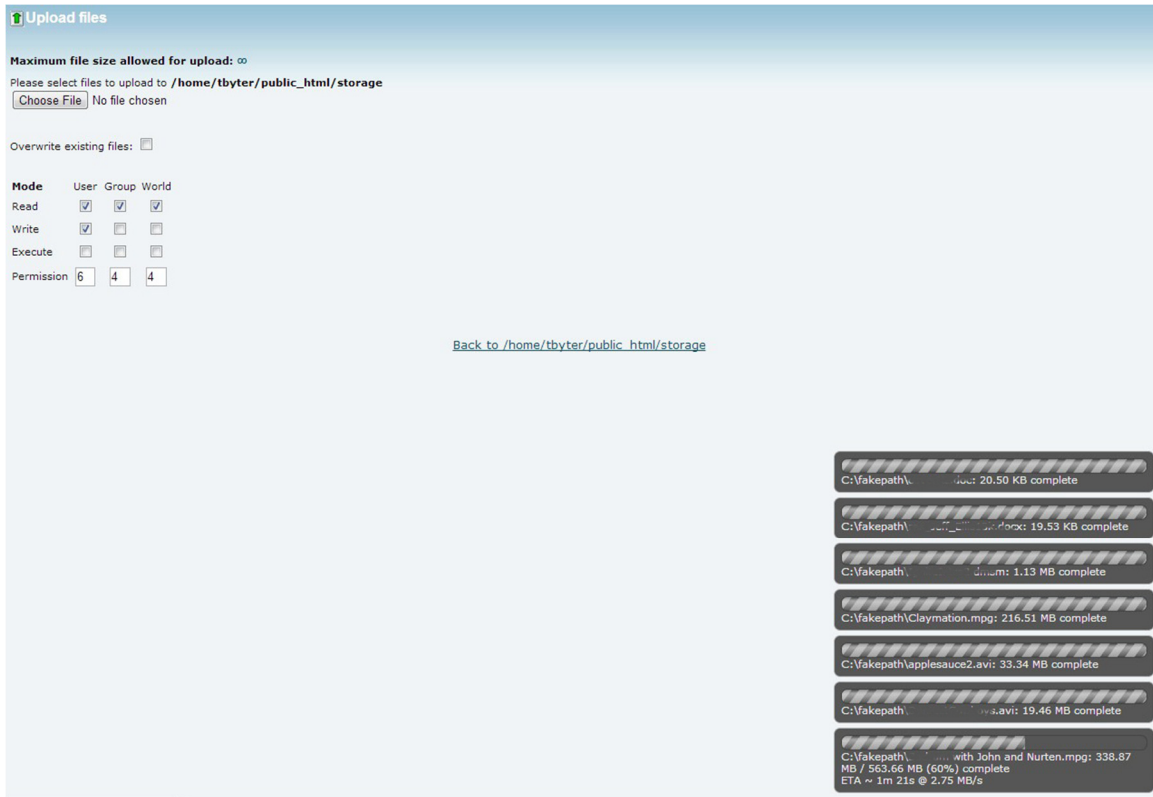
Upload files

Maximum file size allowed for upload: ∞

Please select files to upload to /home/tbyter/public_html/storage

Choose File No file chosen

Overwrite existing files:

| Mode | User | Group | World |
|---|---|---|---|
| Read | ☑ | ☑ | ☑ |
| Write | ☑ | ☐ | ☐ |
| Execute | ☐ | ☐ | ☐ |
| Permission | 6 | 4 | 4 |

Back to /home/tbyter/public_html/storage

C:\fakepath\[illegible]doc: 20.50 KB complete

C:\fakepath\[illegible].docx: 19.53 KB complete

C:\fakepath\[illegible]dmsm: 1.13 MB complete

C:\fakepath\Claymation.mpg: 216.51 MB complete

C:\fakepath\applesauce2.avi: 33.34 MB complete

C:\fakepath\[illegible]s.avi: 19.46 MB complete

C:\fakepath\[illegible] with John and Nurten.mpg: 338.87 MB / 563.66 MB (60%) complete
ETA ~ 1m 21s @ 2.75 MB/s